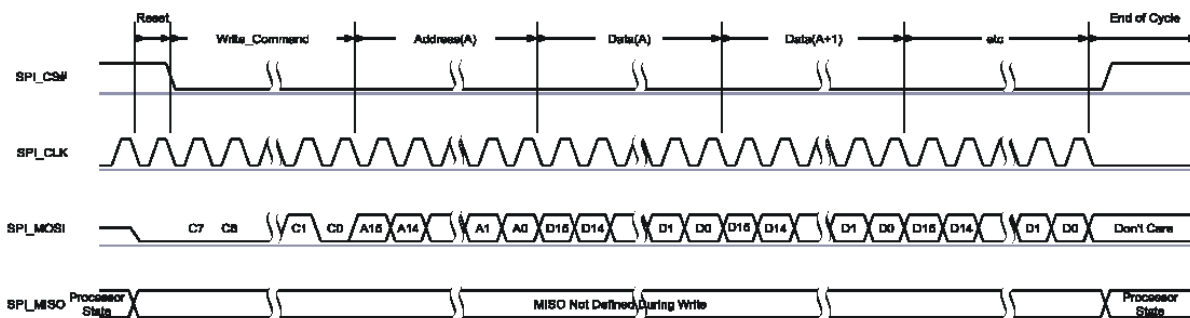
Reset

Write_Command

Address(A)

Data(A)

Data(A+1)

etc

End of Cycle

SPI_CS#

SPI_CLK

SPI_MOSI

C7 C6

C1 C0 A15 A14

A1 A0 D15 D14

D1 D0 D15 D14

D1 D0 D15 D14

D1 D0

Don't Care

SPI_MISO

Processor State

MISO Not Defined During Write

Processor State